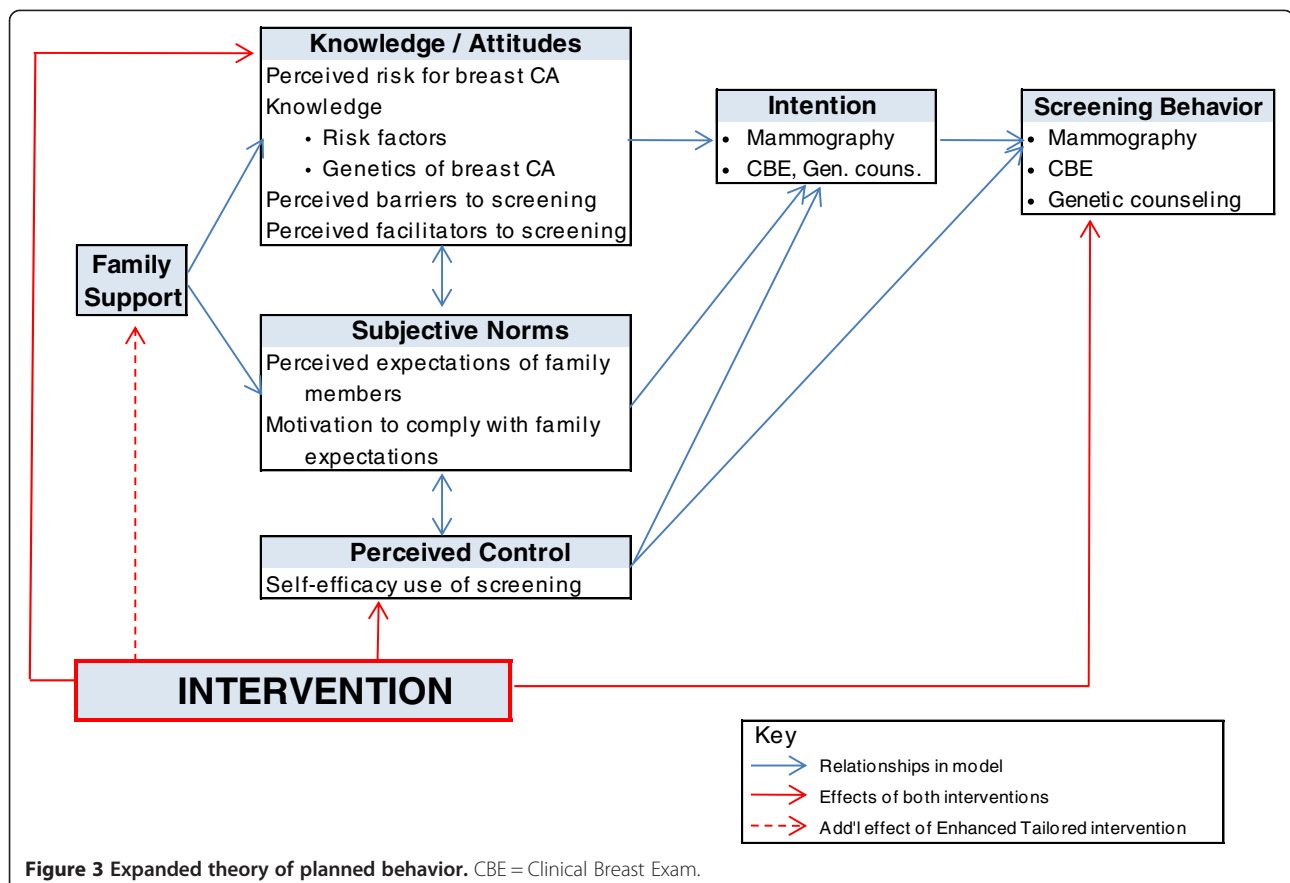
Knowledge / Attitudes
Perceived risk for breast CA
Knowledge
• Risk factors
• Genetics of breast CA
Perceived barriers to screening
Perceived facilitators to screening

Intention
• Mammography
• CBE, Gen. couns.

Screening Behavior
• Mammography
• CBE
• Genetic counseling

Family Support

Subjective Norms
Perceived expectations of family members
Motivation to comply with family expectations

Perceived Control
Self-efficacy use of screening

INTERVENTION

Key
Relationships in model
Effects of both interventions
Add'l effect of Enhanced Tailored intervention

Figure 3 Expanded theory of planned behavior. CBE = Clinical Breast Exam.